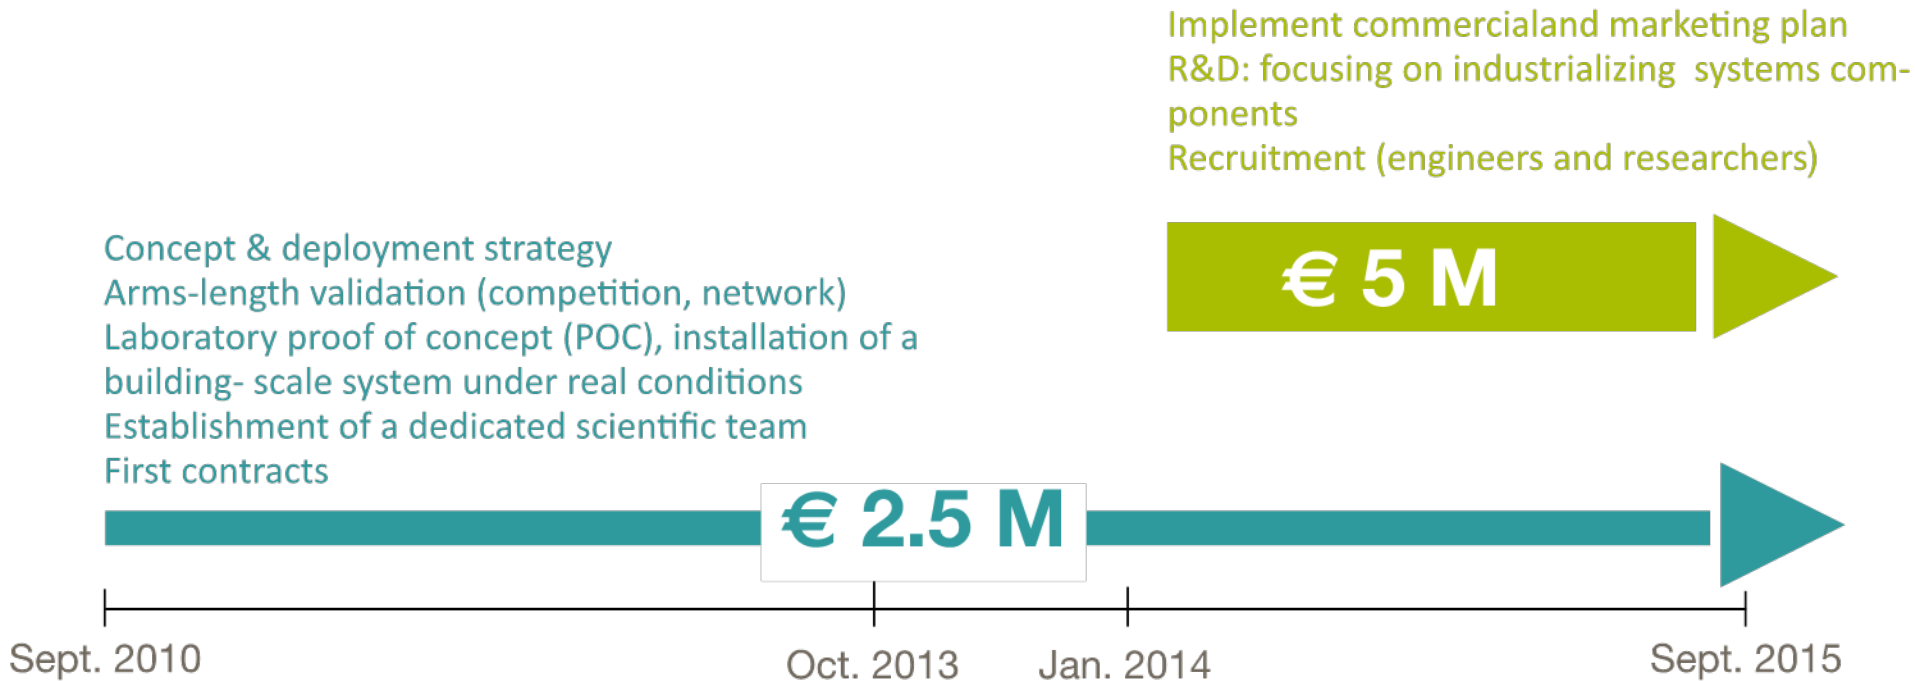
Implement commercialand marketing plan
R&D: focusing on industrializing systems components
Recruitment (engineers and researchers)

€ 5 M

Concept & deployment strategy
Arms-length validation (competition, network)
Laboratory proof of concept (POC), installation of a building- scale system under real conditions
Establishment of a dedicated scientific team
First contracts

€ 2.5 M

Sept. 2010
Oct. 2013
Jan. 2014
Sept. 2015